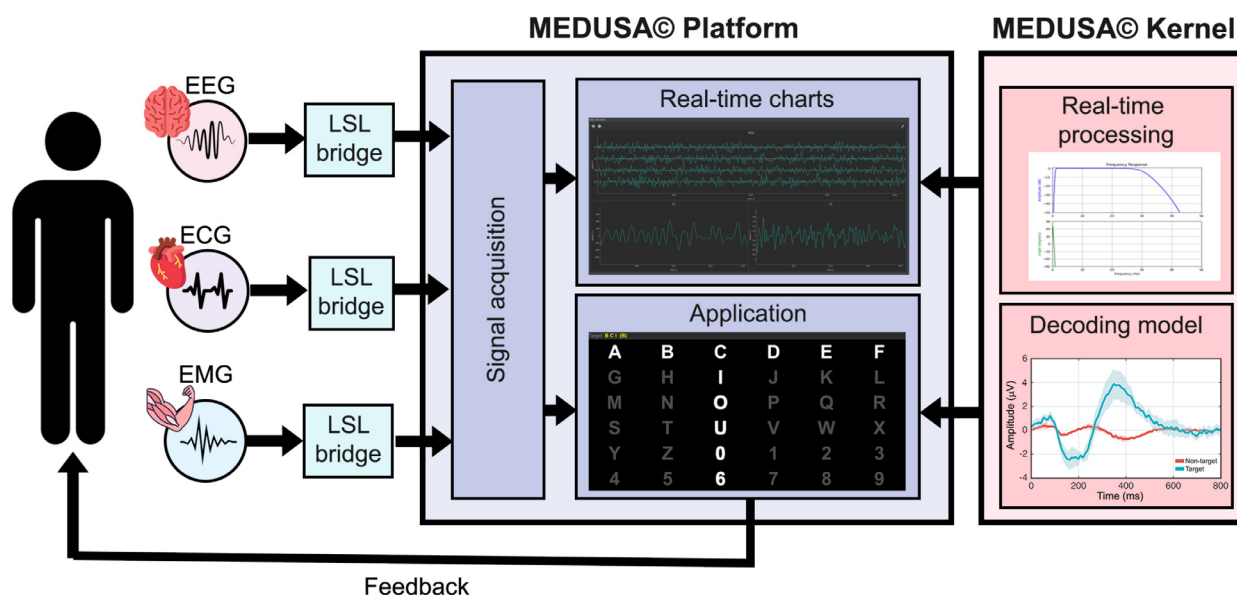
MEDUSA© Platform

MEDUSA© Kernel

EEG

LSL bridge

ECG

LSL bridge

EMG

LSL bridge

Signal acquisition

Real-time charts

Application

Target: B C I (B)

| A | B | C | D | E | F |
|---|---|---|---|---|---|
| G | H | I | J | K | L |
| M | N | O | P | Q | R |
| S | T | U | V | W | X |
| Y | Z | 0 | 1 | 2 | 3 |
| 4 | 5 | 6 | 7 | 8 | 9 |

Real-time processing

Frequency Response

Decoding model

Amplitude (μV)

6
4
2
0
-2
-4

0 200 400 600 800

Time (ms)

Non-target
Target

Feedback